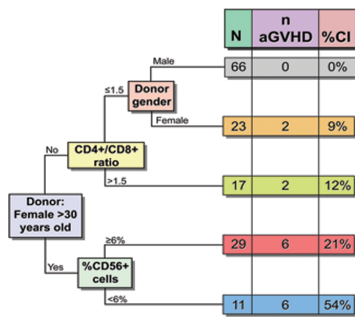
| N | n aGVHD | %CI |
|---|---|---|
| 66 | 0 | 0% |
| 23 | 2 | 9% |
| 17 | 2 | 12% |
| 29 | 6 | 21% |
| 11 | 6 | 54% |

Donor: Female >30 years old

No

CD4+/CD8+ ratio

≤1.5

Donor gender

Male

Female

>1.5

Yes

%CD56+ cells

≥6%

<6%